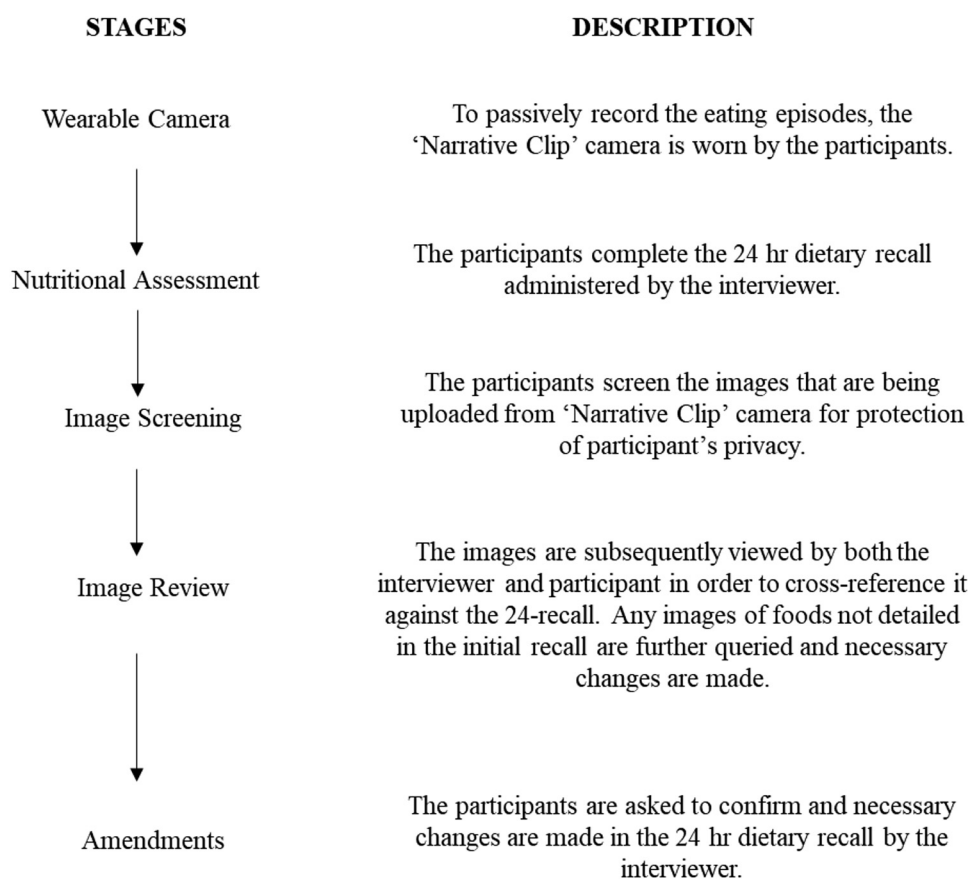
STAGES

DESCRIPTION

Wearable Camera

To passively record the eating episodes, the 'Narrative Clip' camera is worn by the participants.

Nutritional Assessment

The participants complete the 24 hr dietary recall administered by the interviewer.

Image Screening

The participants screen the images that are being uploaded from 'Narrative Clip' camera for protection of participant's privacy.

Image Review

The images are subsequently viewed by both the interviewer and participant in order to cross-reference it against the 24-recall. Any images of foods not detailed in the initial recall are further queried and necessary changes are made.

Amendments

The participants are asked to confirm and necessary changes are made in the 24 hr dietary recall by the interviewer.